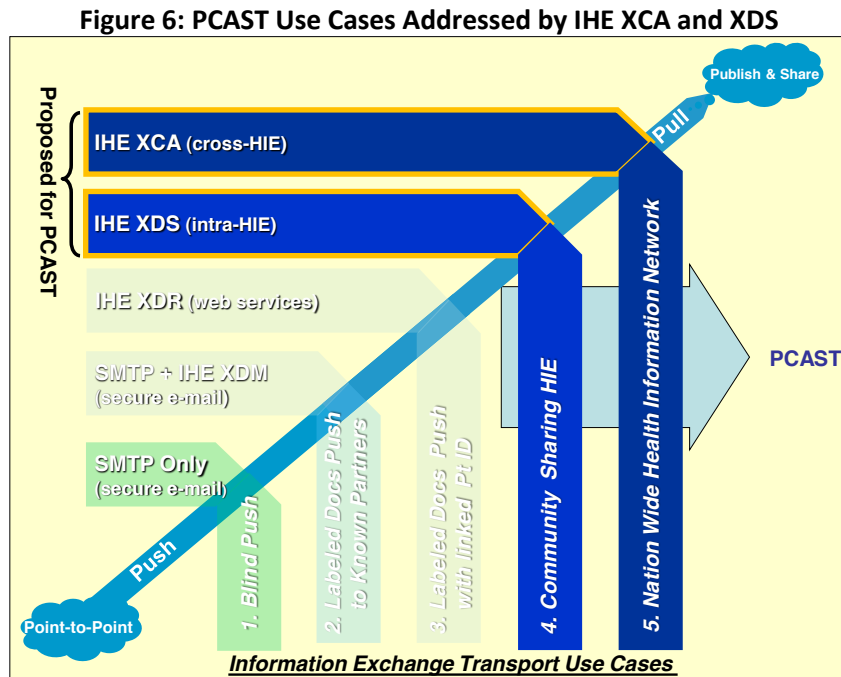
Figure 6: PCAST Use Cases Addressed by IHE XCA and XDS

Publish & Share

Proposed for PCAST

IHE XCA (cross-HIE)

Pull

IHE XDS (intra-HIE)

IHE XDR (web services)

SMTP + IHE XDM (secure e-mail)

SMTP Only (secure e-mail)

PCAST

Push

Point-to-Point

1. Blind Push

2. Labeled Docs Push to Known Partners

3. Labeled Docs Push with linked Pt ID

4. Community Sharing HIE

5. Nation Wide Health Information Network

Information Exchange Transport Use Cases